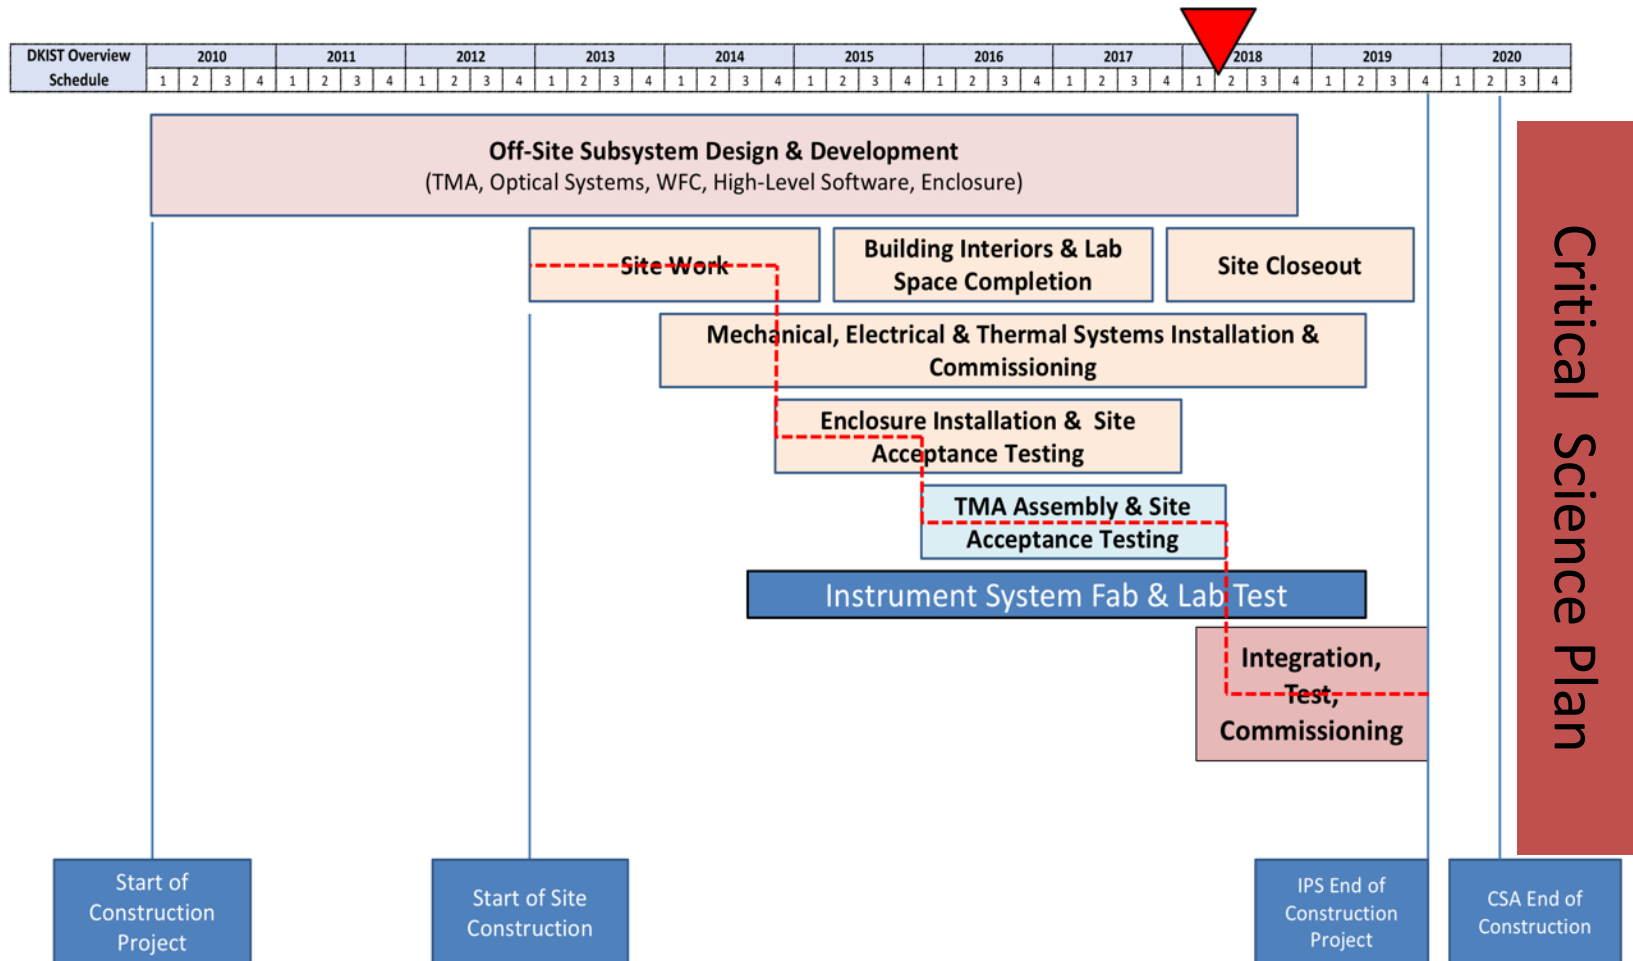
| DKIST Overview Schedule | 2010 | | | | 2011 | | | | 2012 | | | | 2013 | | | | 2014 | | | | 2015 | | | | 2016 | | | | 2017 | | | | 2018 | | | | 2019 | | | | 2020 | | | |
|---|---|---|---|---|---|---|---|---|---|---|---|---|---|---|---|---|---|---|---|---|---|---|---|---|---|---|---|---|---|---|---|---|---|---|---|---|---|---|---|---|---|---|---|---|
| | 1 | 2 | 3 | 4 | 1 | 2 | 3 | 4 | 1 | 2 | 3 | 4 | 1 | 2 | 3 | 4 | 1 | 2 | 3 | 4 | 1 | 2 | 3 | 4 | 1 | 2 | 3 | 4 | 1 | 2 | 3 | 4 | 1 | 2 | 3 | 4 | 1 | 2 | 3 | 4 | 1 | 2 | 3 | 4 |

Off-Site Subsystem Design & Development
(TMA, Optical Systems, WFC, High-Level Software, Enclosure)

Site Work

Building Interiors & Lab Space Completion

Site Closeout

Mechanical, Electrical & Thermal Systems Installation & Commissioning

Enclosure Installation & Site Acceptance Testing

TMA Assembly & Site Acceptance Testing

Instrument System Fab & Lab Test

Integration, Test, Commissioning

Critical Science Plan

Start of Construction Project

Start of Site Construction

IPS End of Construction Project

CSA End of Construction